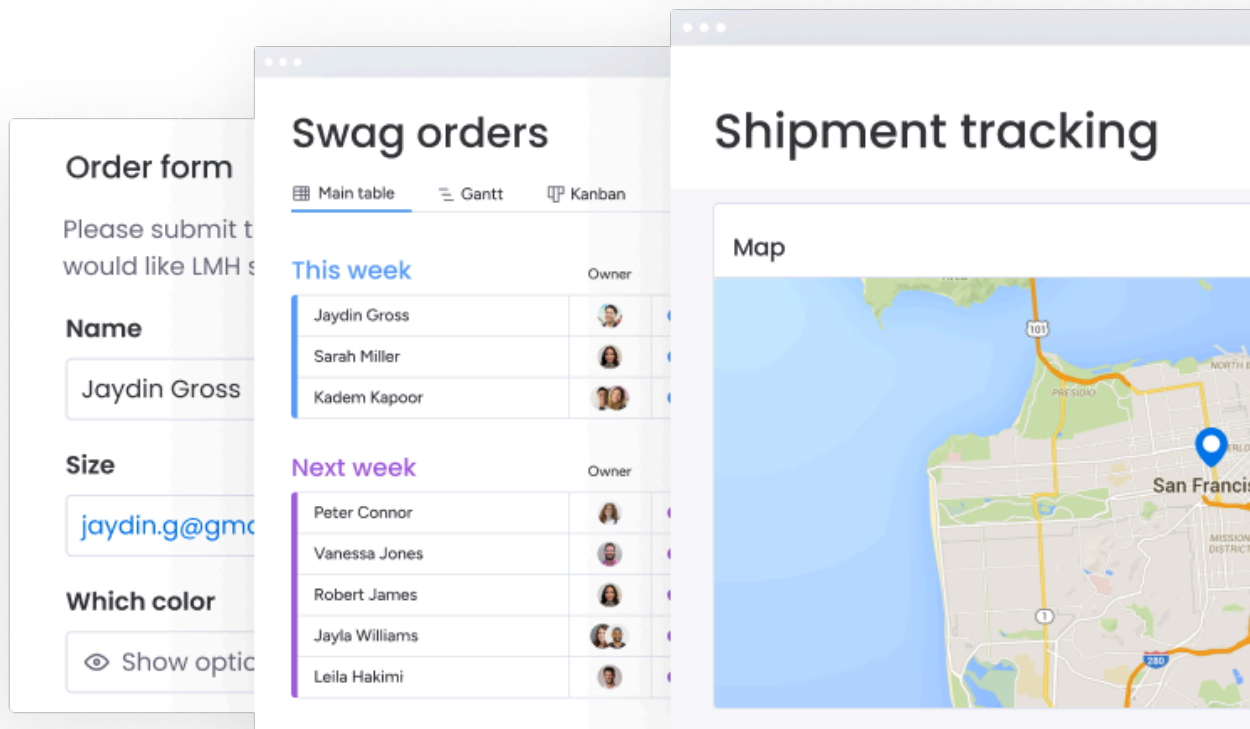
Order form

Please submit t would like LMH s

Name

Jaydin Gross

Size

jaydin.g@gm

Which color

Show optio

Swag orders

Main table Gantt Kanban

This week

Owner

| |
|---|
| Jaydin Gross |
| Sarah Miller |
| Kadem Kapoor |

Next week

Owner

| |
|---|
| Peter Connor |
| Vanessa Jones |
| Robert James |
| Jayla Williams |
| Leila Hakimi |

Shipment tracking

Map

101

PRESIDIO

NORTH B

San Francis

MISSION DISTRICT

1

280